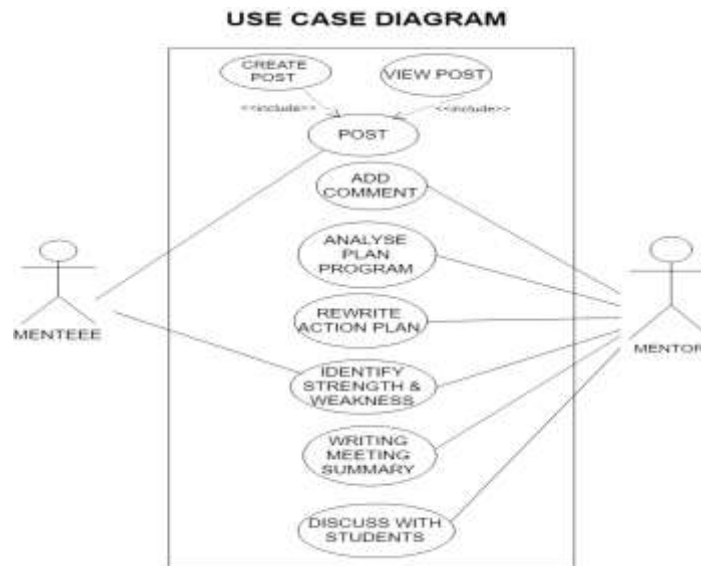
USE CASE DIAGRAM

CREATE POST

VIEW POST

<<include>>

<<include>>

POST

ADD COMMENT

ANALYSE PLAN PROGRAM

REWRITE ACTION PLAN

IDENTIFY STRENGTH & WEAKNESS

WRITING MEETING SUMMARY

DISCUSS WITH STUDENTS

MENTEEE

MENTOR